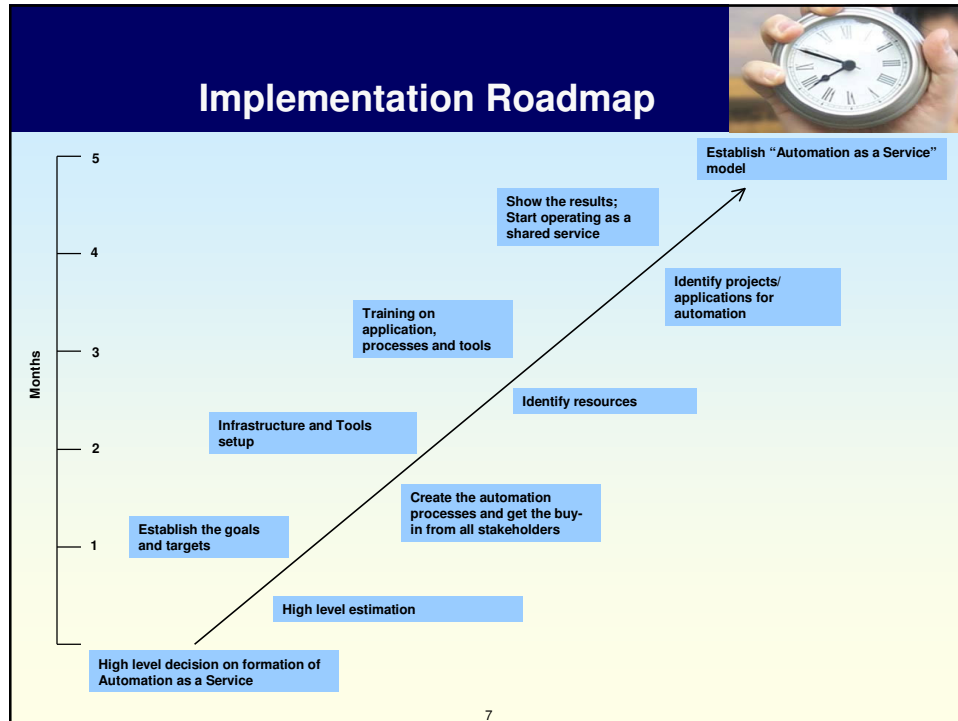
Implementation Roadmap

Months

5

4

3

2

1

Establish "Automation as a Service" model

Show the results; Start operating as a shared service

Identify projects/ applications for automation

Training on application, processes and tools

Identify resources

Infrastructure and Tools setup

Create the automation processes and get the buy-in from all stakeholders

Establish the goals and targets

High level estimation

High level decision on formation of Automation as a Service

7